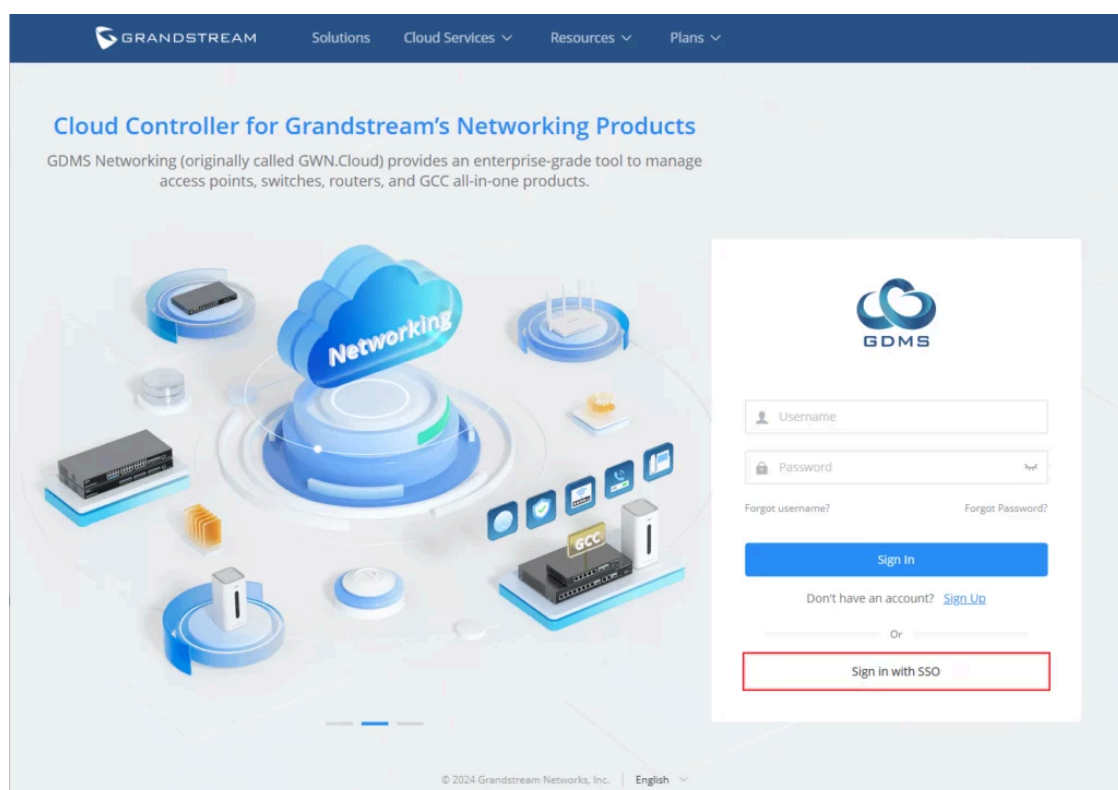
GRANDSTREAM Solutions Cloud Services Resources Plans

Cloud Controller for Grandstream's Networking Products

GDMS Networking (originally called GWN.Cloud) provides an enterprise-grade tool to manage access points, switches, routers, and GCC all-in-one products.

Networking

GCC

GDMS

Username

Password

Forgot username?

Forgot Password?

Sign In

Don't have an account? Sign Up

Or

Sign in with SSO

© 2024 Grandstream Networks, Inc. | English